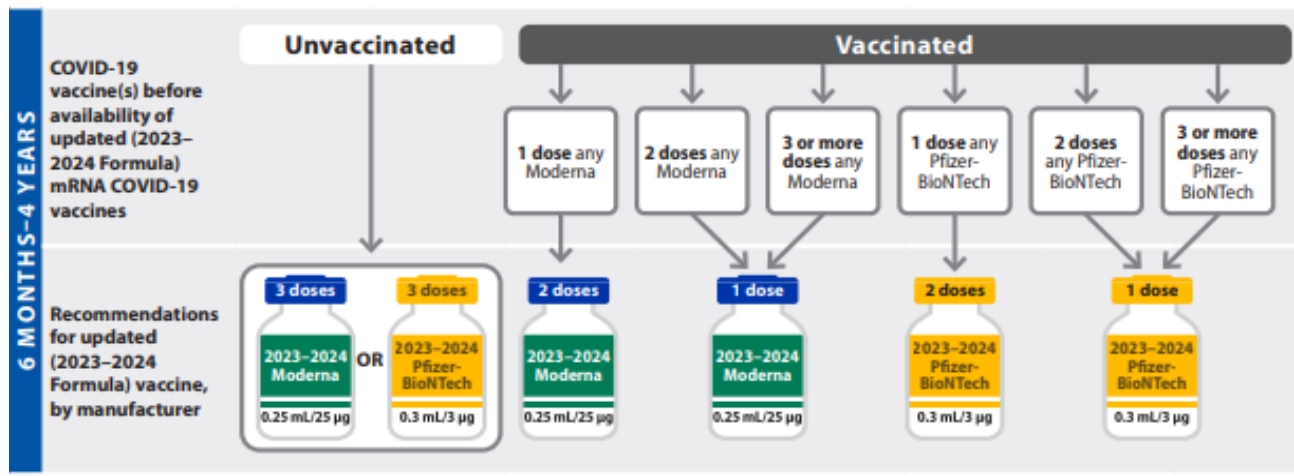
6 MONTHS–4 YEARS

Unvaccinated

Vaccinated

COVID-19 vaccine(s) before availability of updated (2023–2024 Formula) mRNA COVID-19 vaccines

1 dose any Moderna

2 doses any Moderna

3 or more doses any Moderna

1 dose any Pfizer-BioNTech

2 doses any Pfizer-BioNTech

3 or more doses any Pfizer-BioNTech

Recommendations for updated (2023–2024 Formula) vaccine, by manufacturer

3 doses
2023–2024 Moderna
0.25 mL/25 µg

OR

3 doses
2023–2024 Pfizer-BioNTech
0.3 mL/3 µg

2 doses
2023–2024 Moderna
0.25 mL/25 µg

1 dose
2023–2024 Moderna
0.25 mL/25 µg

2 doses
2023–2024 Pfizer-BioNTech
0.3 mL/3 µg

1 dose
2023–2024 Pfizer-BioNTech
0.3 mL/3 µg